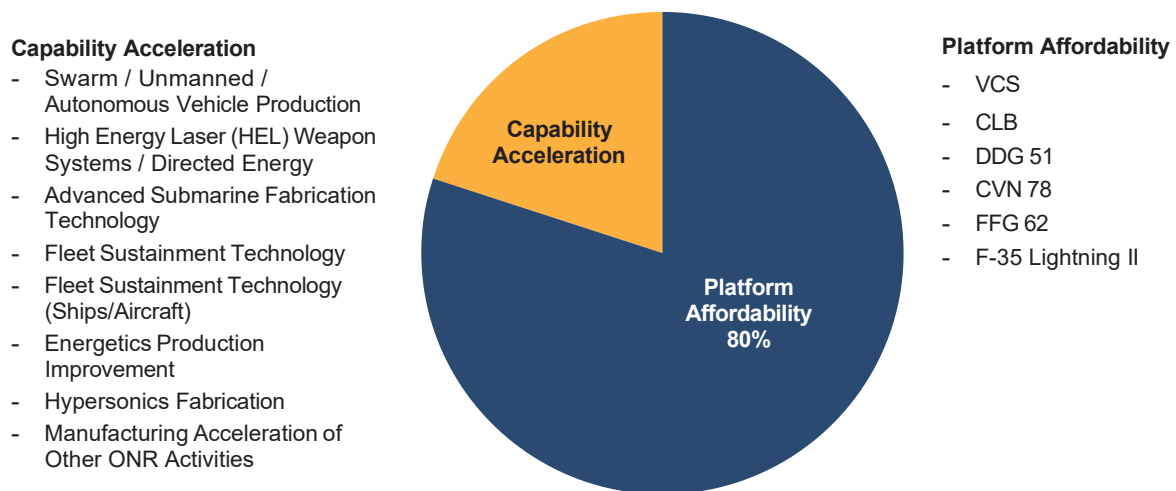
Capability Acceleration
- Swarm / Unmanned / Autonomous Vehicle Production
- High Energy Laser (HEL) Weapon Systems / Directed Energy
- Advanced Submarine Fabrication Technology
- Fleet Sustainment Technology
- Fleet Sustainment Technology (Ships/Aircraft)
- Energetics Production Improvement
- Hypersonics Fabrication
- Manufacturing Acceleration of Other ONR Activities

Capability Acceleration

Platform Affordability 80%

Platform Affordability
- VCS
- CLB
- DDG 51
- CVN 78
- FFG 62
- F-35 Lightning II